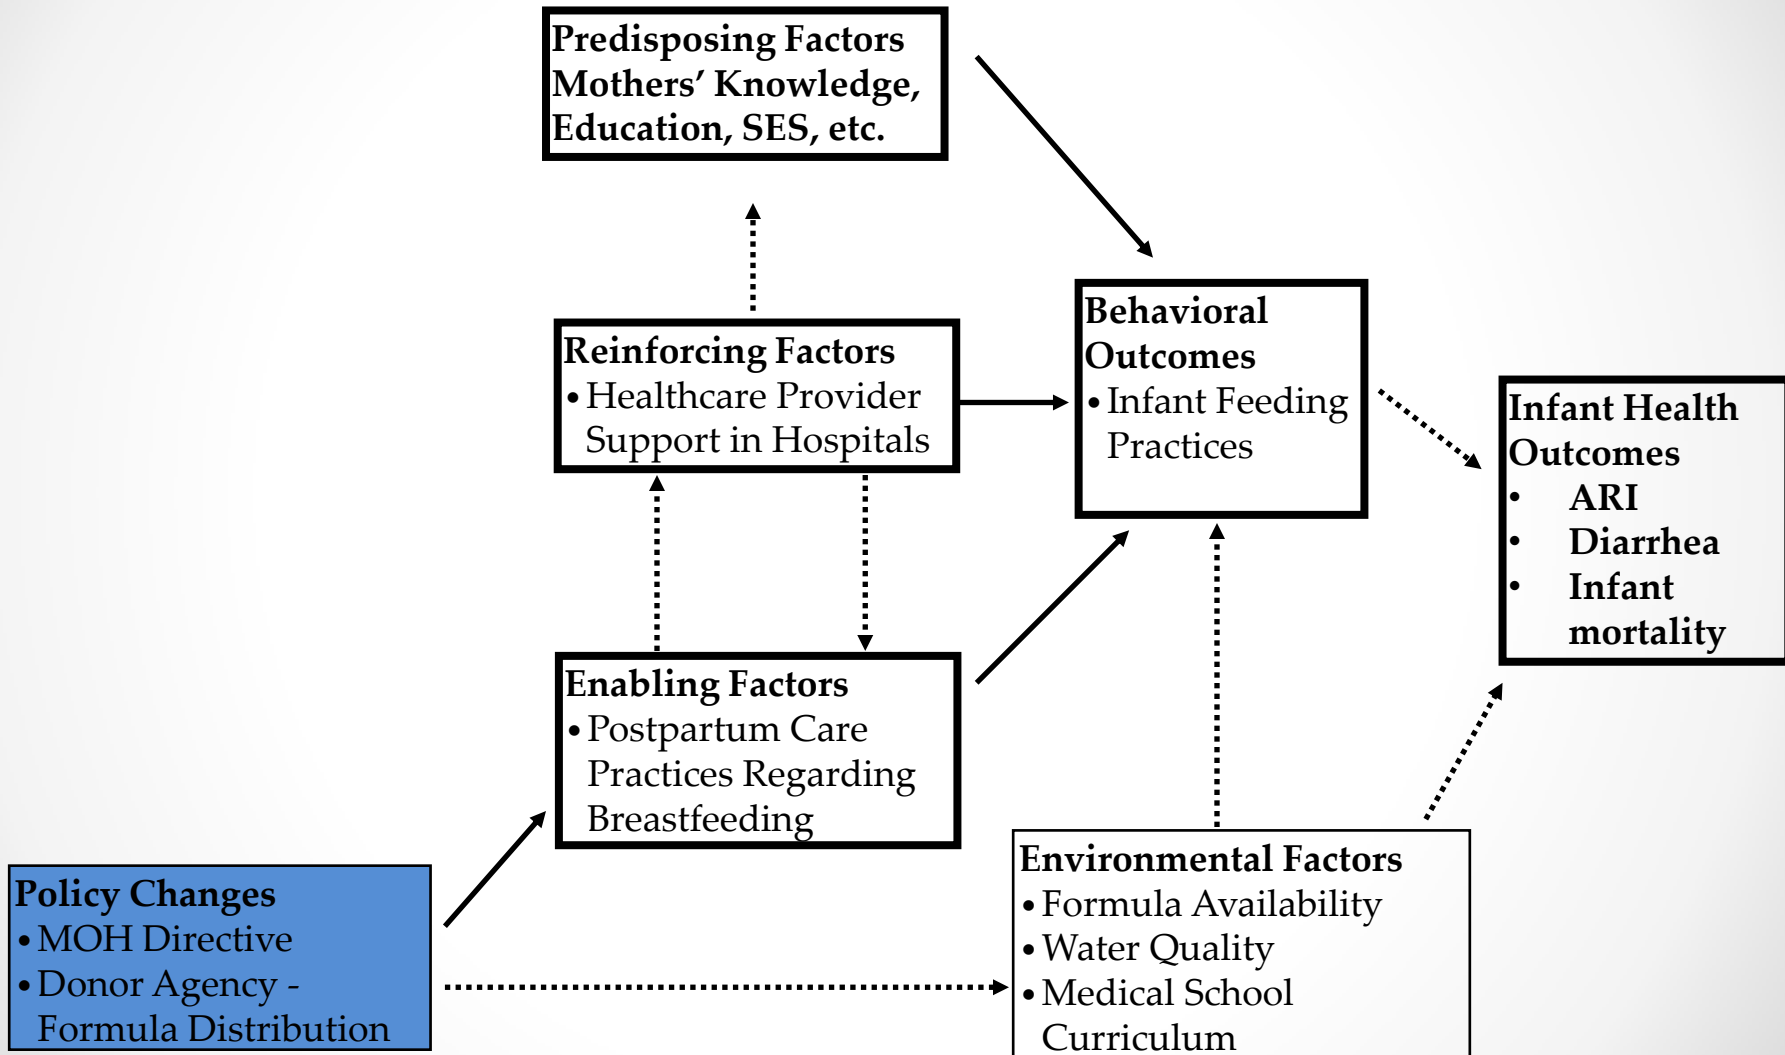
Predisposing Factors
Mothers' Knowledge, Education, SES, etc.

Reinforcing Factors
• Healthcare Provider Support in Hospitals

Behavioral Outcomes
• Infant Feeding Practices

Infant Health Outcomes
• ARI
• Diarrhea
• Infant mortality

Enabling Factors
• Postpartum Care Practices Regarding Breastfeeding

Policy Changes
• MOH Directive
• Donor Agency - Formula Distribution

Environmental Factors
• Formula Availability
• Water Quality
• Medical School Curriculum